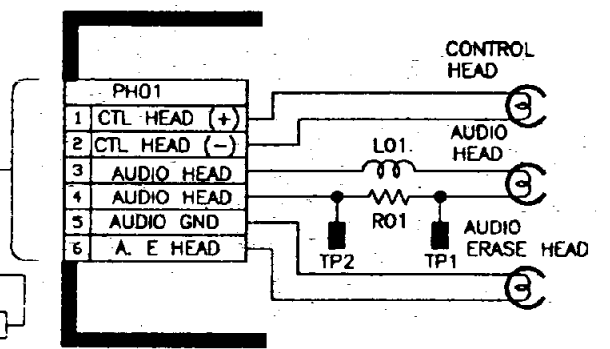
PH01

| | |
|---|---|
| 1 | CTL HEAD (+) |
| 2 | CTL HEAD (−) |
| 3 | AUDIO HEAD |
| 4 | AUDIO HEAD |
| 5 | AUDIO GND |
| 6 | A. E HEAD |

CONTROL HEAD

AUDIO HEAD

L01

R01

TP2

TP1

AUDIO ERASE HEAD